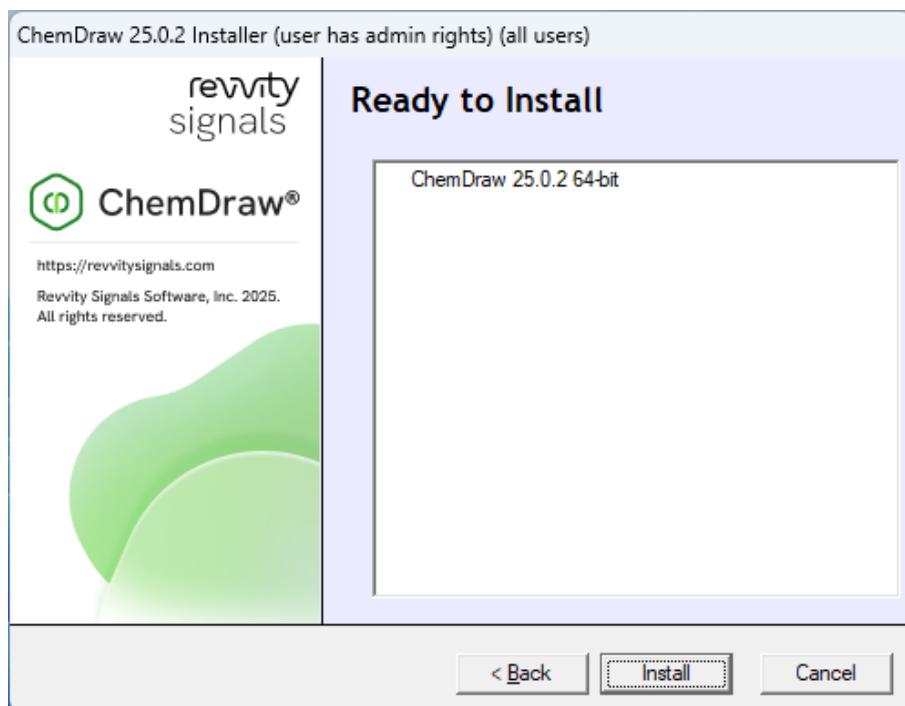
ChemDraw 25.0.2 Installer (user has admin rights) (all users)

revvity signals

ChemDraw®

https://revvitysignals.com

Revvity Signals Software, Inc. 2025. All rights reserved.

Ready to Install

ChemDraw 25.0.2 64-bit

< Back

Install

Cancel